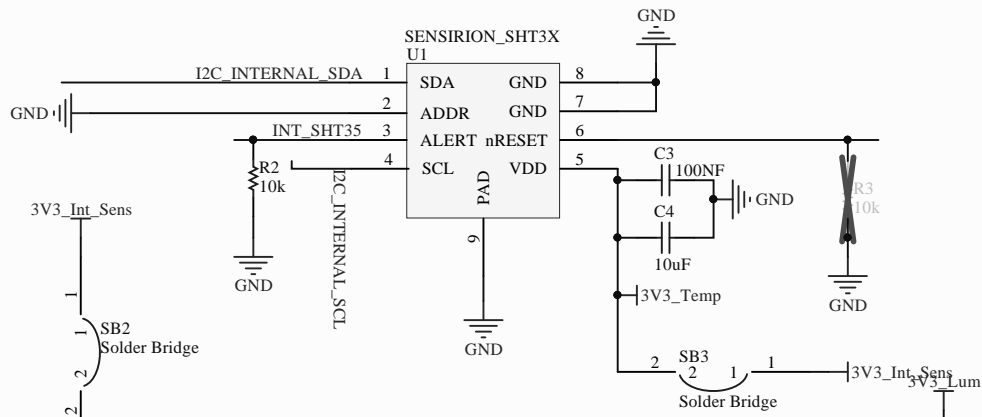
GND
SENSIRION_SHT3X
U1
I2C_INTERNAL_SDA 1 SDA GND 8
GND 2 ADDR GND 7
INT_SHT35 3 ALERT nRESET 6
4 SCL VDD 5
PAD
9
R2
10k
GND
I2C_INTERNAL_SCL
GND
C3
100NF
GND
C4
10uF
R3
10k
GND
3V3_Temp
3V3_Int_Sens
1
1
SB2
Solder Bridge
2
2
2 SB3 1 1
2 1
Solder Bridge
3V3_Int_Sens
3V3_Lum